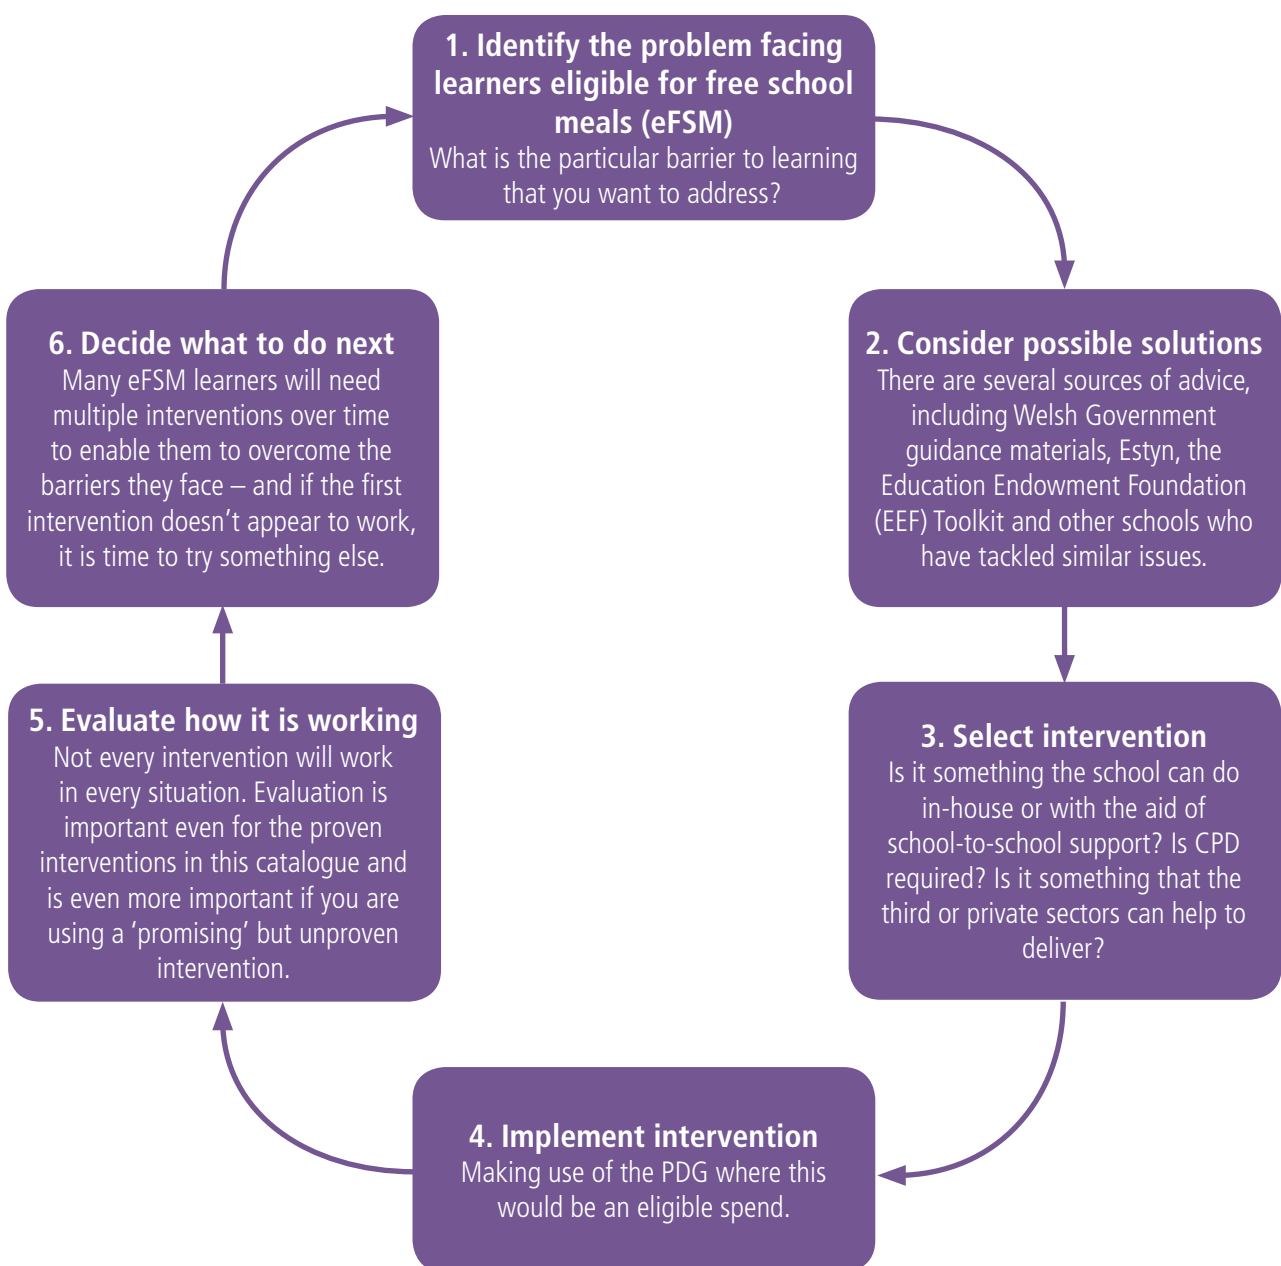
1. Identify the problem facing learners eligible for free school meals (eFSM)
What is the particular barrier to learning that you want to address?

2. Consider possible solutions
There are several sources of advice, including Welsh Government guidance materials, Estyn, the Education Endowment Foundation (EEF) Toolkit and other schools who have tackled similar issues.

3. Select intervention
Is it something the school can do in-house or with the aid of school-to-school support? Is CPD required? Is it something that the third or private sectors can help to deliver?

4. Implement intervention
Making use of the PDG where this would be an eligible spend.

5. Evaluate how it is working
Not every intervention will work in every situation. Evaluation is important even for the proven interventions in this catalogue and is even more important if you are using a 'promising' but unproven intervention.

6. Decide what to do next
Many eFSM learners will need multiple interventions over time to enable them to overcome the barriers they face – and if the first intervention doesn't appear to work, it is time to try something else.